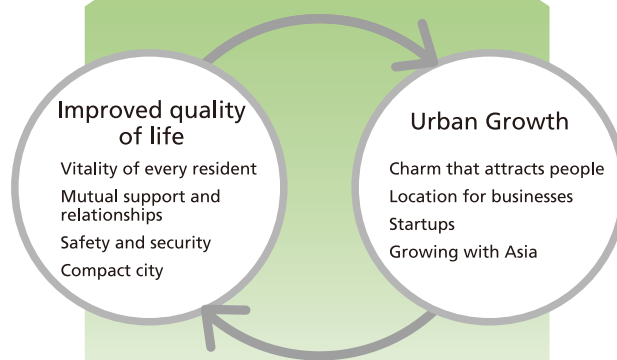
Improved quality of life

Vitality of every resident

Mutual support and relationships

Safety and security

Compact city

Urban Growth

Charm that attracts people

Location for businesses

Startups

Growing with Asia